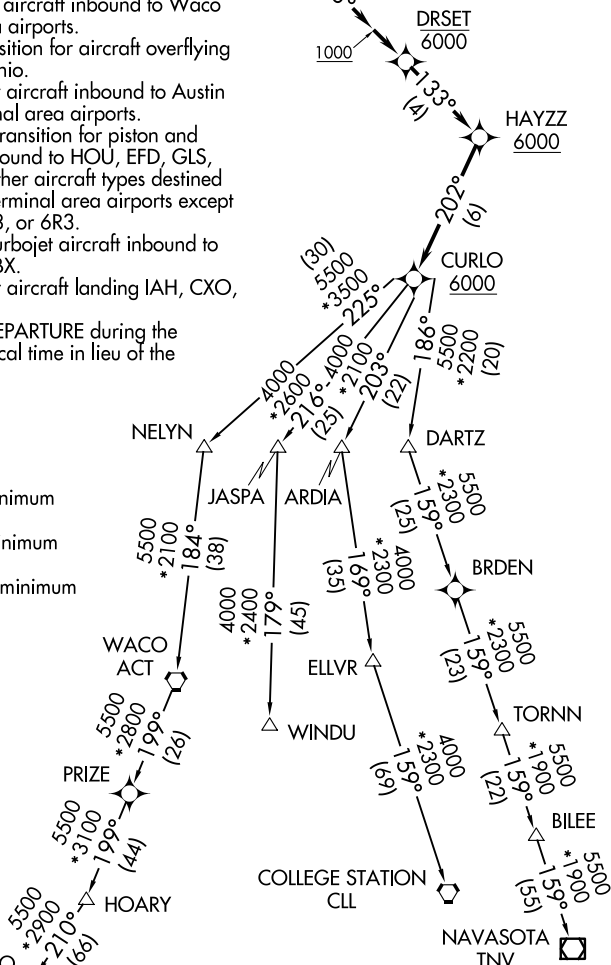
aircraft inbound to Waco
airports.
sition for aircraft overflying
nio.
aircraft inbound to Austin
nal area airports.
ransition for piston and
ound to HOU, EFD, GLS,
her aircraft types destined
erminal area airports except
3, or 6R3.
urbojet aircraft inbound to
3X.
aircraft landing IAH, CXO,

EPARTURE during the
cal time in lieu of the

nimum

nimum

minimum

DRSET
6000

1000

133°
(4)

HAYZZ
6000

202°
(6)

CURLO
6000

(30)
5500
*3500
225°

4000
*2600
216°
(25)

4000
*2100
203°
(22)

186°

5500
*2200
(20)

NELYN

JASPA

ARDIA

DARTZ

5500
*2300
159°
(25)

5500
*2100
184°
(38)

4000
*2400
179°
(45)

4000
*2300
169°
(35)

BRDEN

5500
*2300
159°
(23)

WACO
ACT

ELLVR

5500
*2800
199°
(26)

WINDU

TORNN

5500
*1900
159°
(22)

PRIZE

4000
*2300
159°
(69)

BILEE

5500
*3100
199°
(44)

5500
*1900
159°
(55)

5500
*2900
210°
(66)

HOARY

COLLEGE STATION
CLL

NAVASOTA
TNV